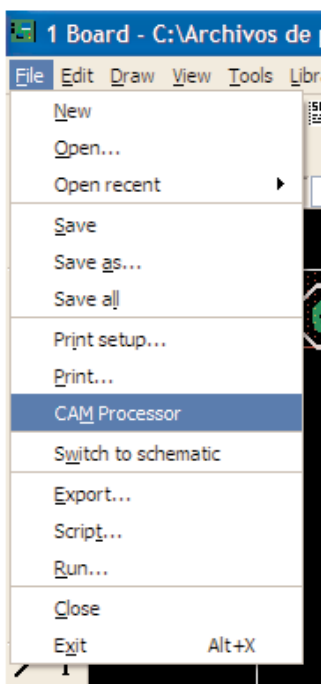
1 Board - C:\Archivos de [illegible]

File Edit Draw View Tools Libr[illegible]

New
Open...
Open recent
Save
Save as...
Save all
Print setup...
Print...
CAM Processor
Switch to schematic
Export...
Script...
Run...
Close
Exit Alt+X